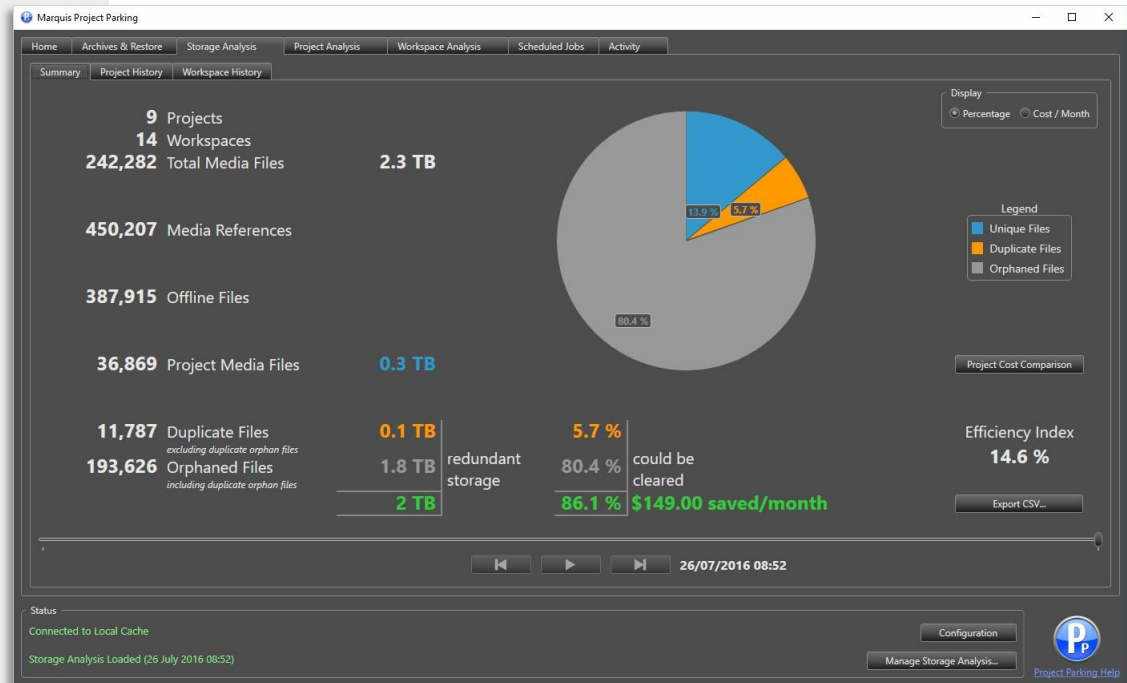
Marquis Project Parking

Home | Archives & Restore | Storage Analysis | Project Analysis | Workspace Analysis | Scheduled Jobs | Activity

Summary | Project History | Workspace History

9 Projects
14 Workspaces
242,282 Total Media Files 2.3 TB

450,207 Media References

387,915 Offline Files

36,869 Project Media Files 0.3 TB

11,787 Duplicate Files
excluding duplicate orphan files
193,626 Orphaned Files
including duplicate orphan files

0.1 TB
1.8 TB redundant storage
2 TB

5.7 %
80.4 % could be cleared
86.1 % $149.00 saved/month

13.9 %
5.7 %
80.4 %

Display
Percentage
Cost / Month

Legend
Unique Files
Duplicate Files
Orphaned Files

Project Cost Comparison

Efficiency Index
14.6 %

Export CSV...

26/07/2016 08:52

Status
Connected to Local Cache
Storage Analysis Loaded (26 July 2016 08:52)

Configuration
Manage Storage Analysis...

Project Parking Help